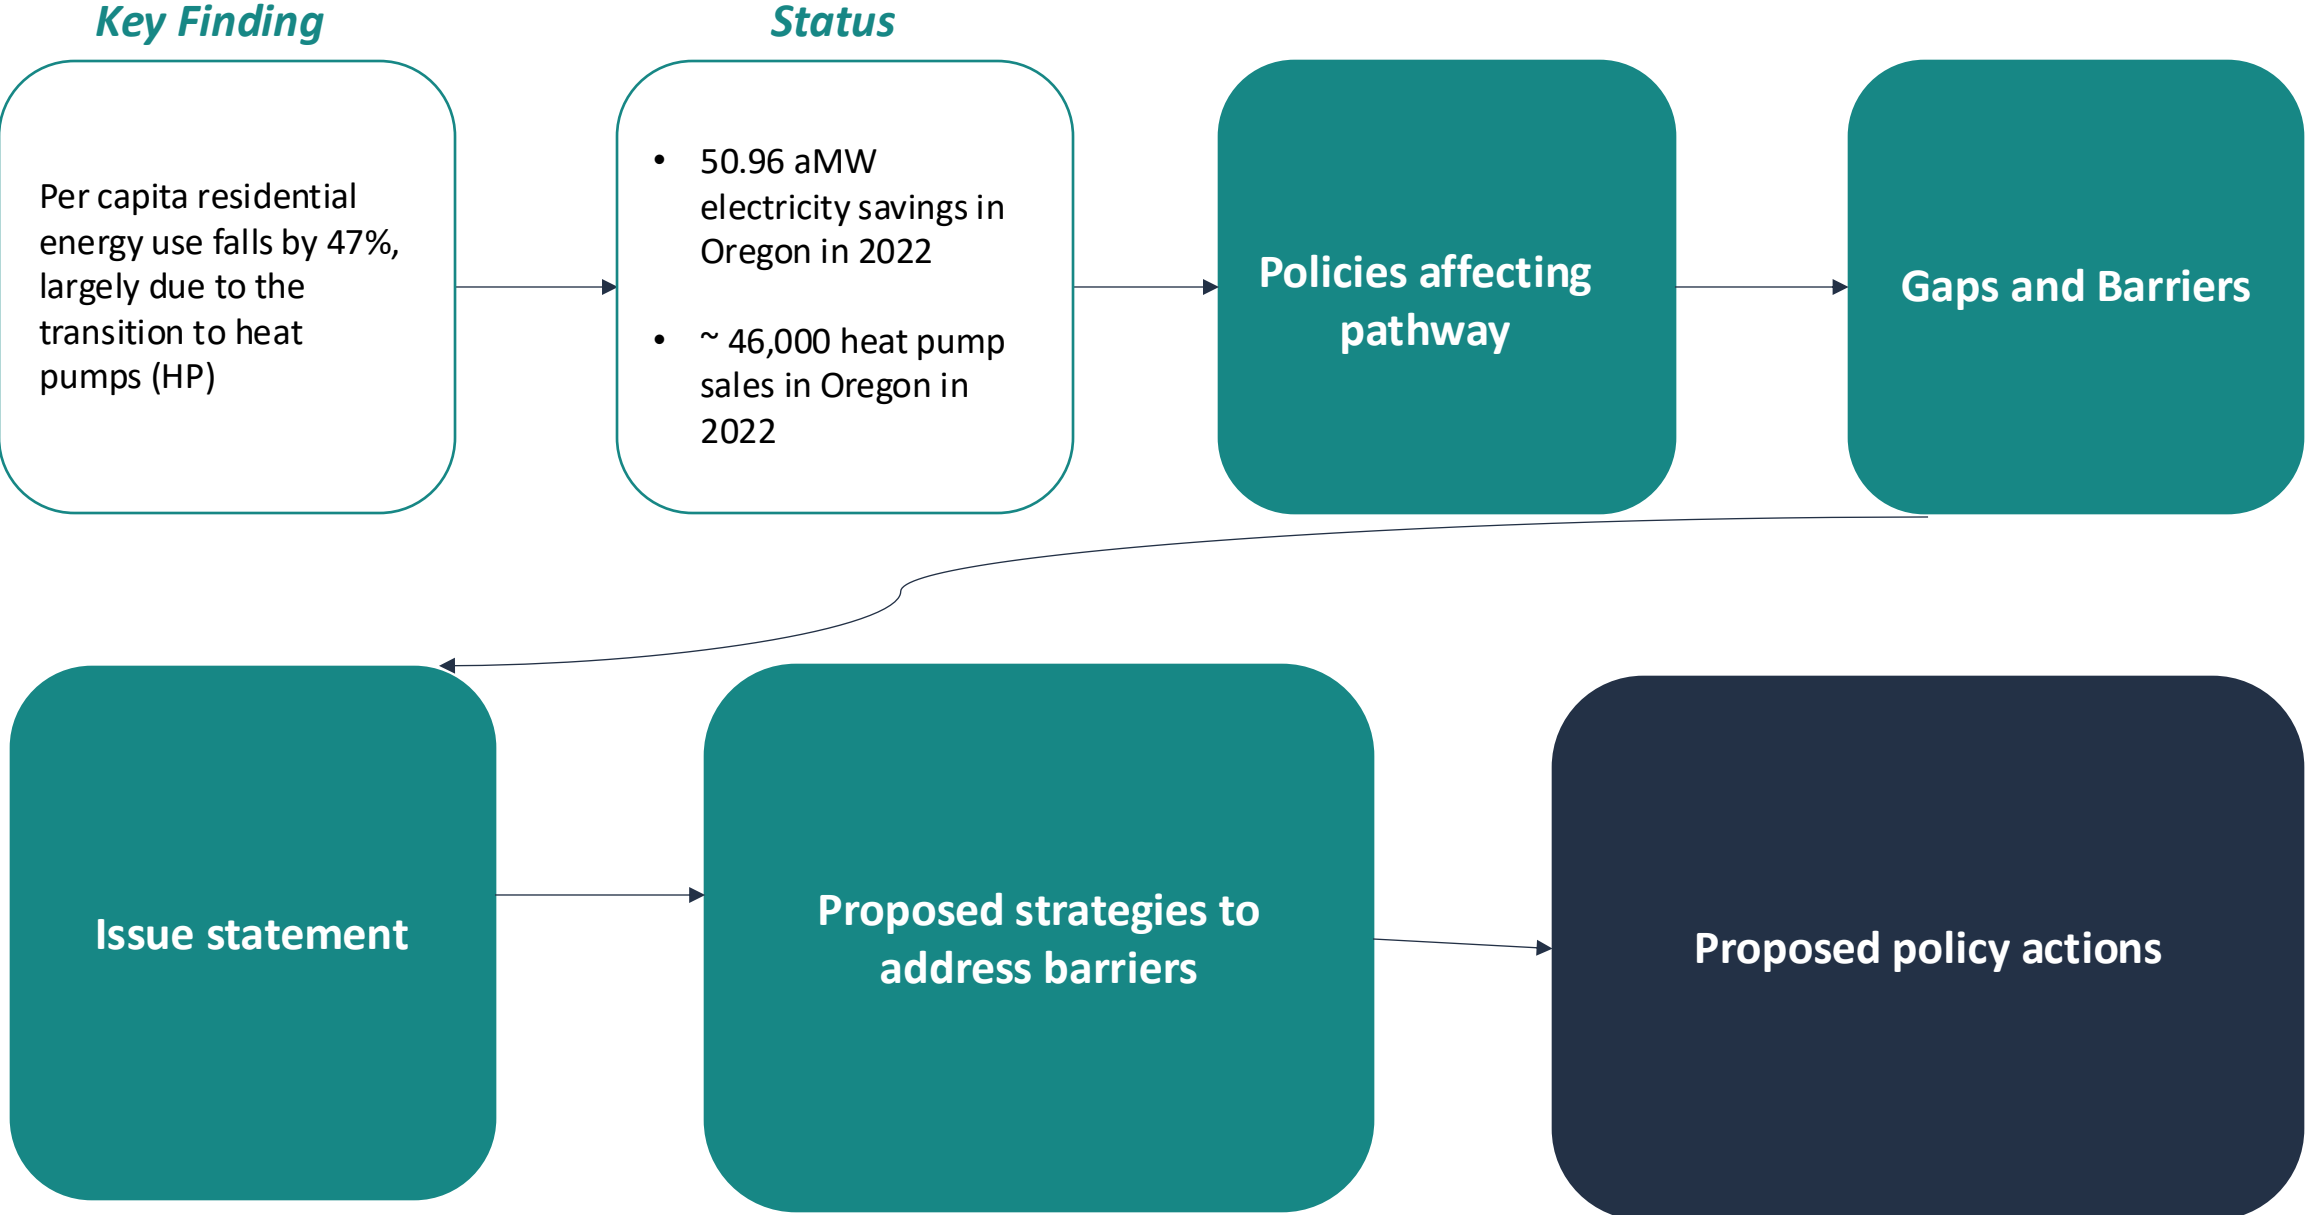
Key Finding

Status

Per capita residential energy use falls by 47%, largely due to the transition to heat pumps (HP)

- 50.96 aMW electricity savings in Oregon in 2022
- ~ 46,000 heat pump sales in Oregon in 2022

Policies affecting pathway

Gaps and Barriers

Issue statement

Proposed strategies to address barriers

Proposed policy actions